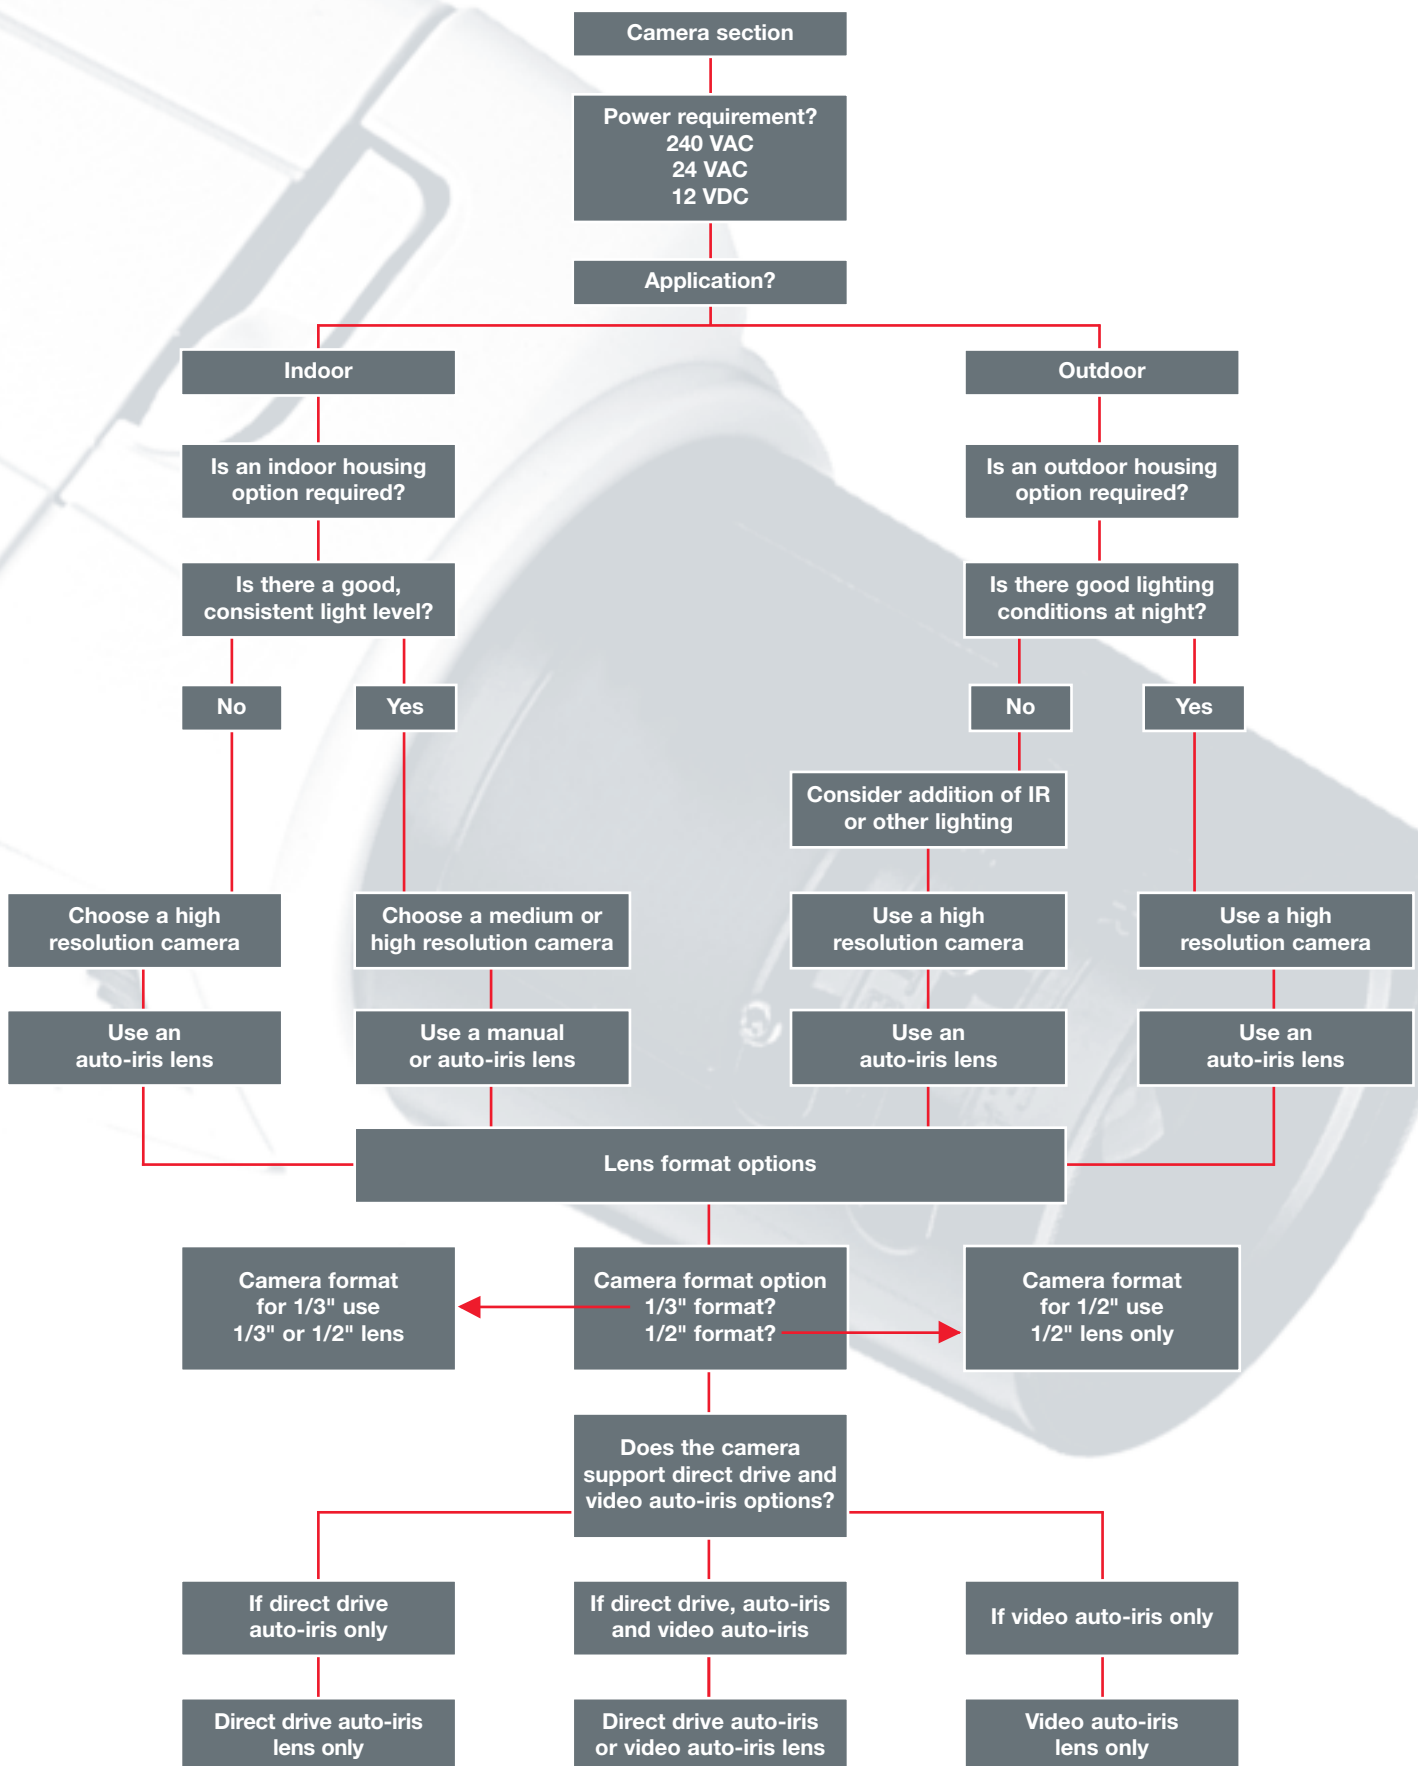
Camera section

Power requirement?
240 VAC
24 VAC
12 VDC

Application?

Indoor

Outdoor

Is an indoor housing option required?

Is an outdoor housing option required?

Is there a good, consistent light level?

Is there good lighting conditions at night?

No

Yes

No

Yes

Consider addition of IR or other lighting

Choose a high resolution camera

Choose a medium or high resolution camera

Use a high resolution camera

Use a high resolution camera

Use an auto-iris lens

Use a manual or auto-iris lens

Use an auto-iris lens

Use an auto-iris lens

Lens format options

Camera format for 1/3" use 1/3" or 1/2" lens

Camera format option
1/3" format?
1/2" format?

Camera format for 1/2" use 1/2" lens only

Does the camera support direct drive and video auto-iris options?

If direct drive auto-iris only

If direct drive, auto-iris and video auto-iris

If video auto-iris only

Direct drive auto-iris lens only

Direct drive auto-iris or video auto-iris lens

Video auto-iris lens only